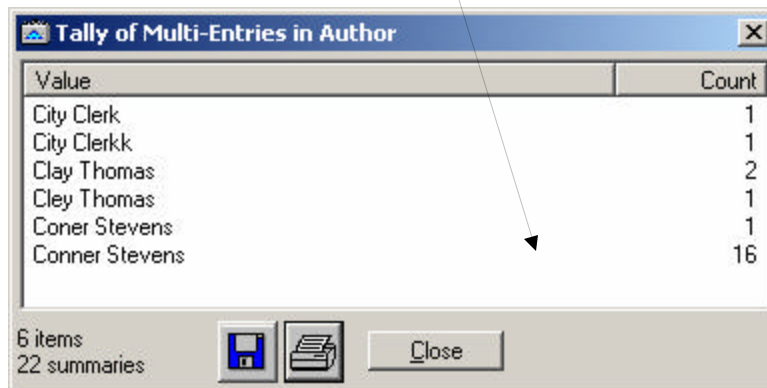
Tally of Multi-Entries in Author

| Value | Count |
|---|---|
| City Clerk | 1 |
| City Clerkk | 1 |
| Clay Thomas | 2 |
| Cley Thomas | 1 |
| Coner Stevens | 1 |
| Conner Stevens | 16 |

6 items
22 summaries

Close